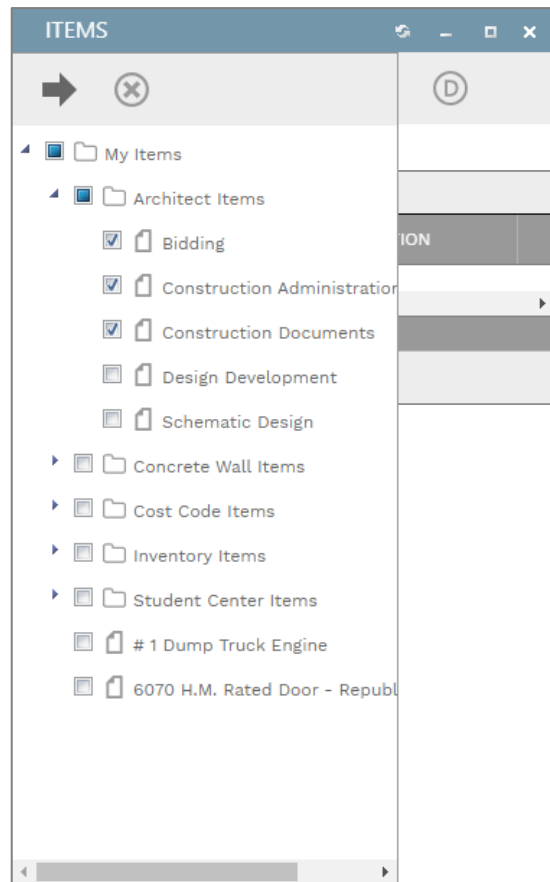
ITEMS

My Items
Architect Items
Bidding
Construction Administratior
Construction Documents
Design Development
Schematic Design
Concrete Wall Items
Cost Code Items
Inventory Items
Student Center Items
# 1 Dump Truck Engine
6070 H.M. Rated Door - Republ

D

TION